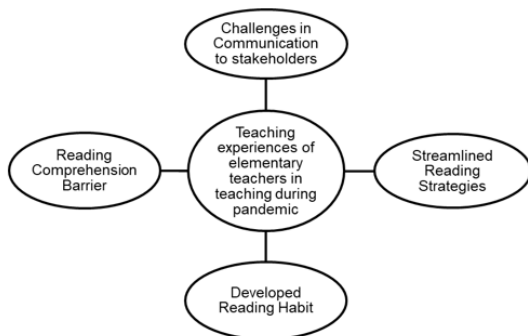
Challenges in Communication to stakeholders

Reading Comprehension Barrier

Teaching experiences of elementary teachers in teaching during pandemic

Streamlined Reading Strategies

Developed Reading Habit